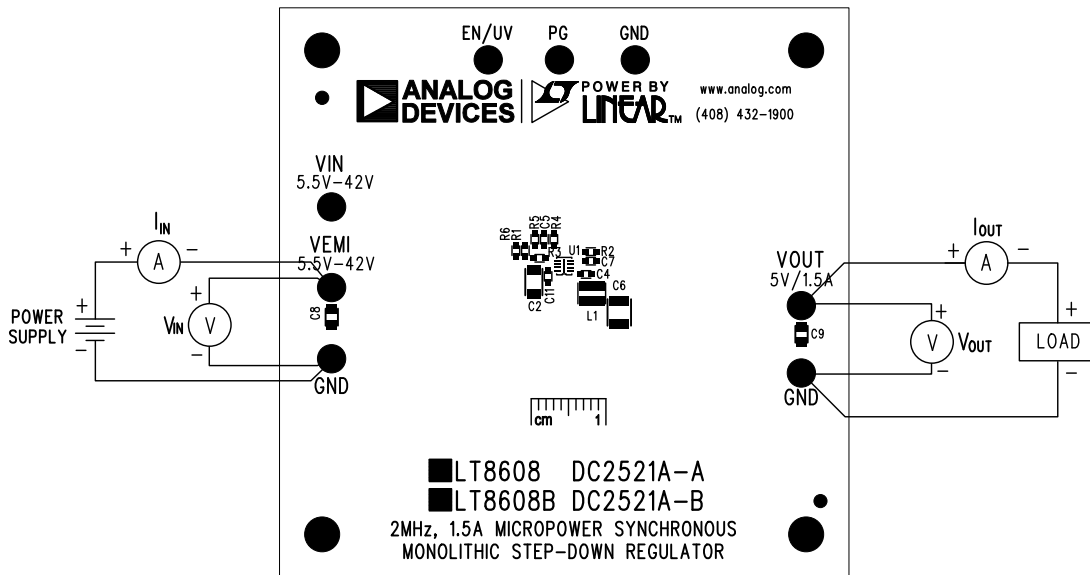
EN/UV PG GND

ANALOG DEVICES | POWER BY LINEAR™ www.analog.com (408) 432–1900

VIN
5.5V–42V

VEMI
5.5V–42V

GND

$I_{IN}$
+ A –

+ V –
$V_{IN}$

POWER SUPPLY
+
–

C8

R6 R1 R5 R3 R4 R2 U1 C7 C4 C11 C2 C6 L1

VOUT
5V/1.5A

C9

GND

$I_{OUT}$
+ A –

+ V –
$V_{OUT}$

LOAD
+
–

cm 1

LT8608 DC2521A–A
LT8608B DC2521A–B
2MHz, 1.5A MICROPOWER SYNCHRONOUS MONOLITHIC STEP–DOWN REGULATOR